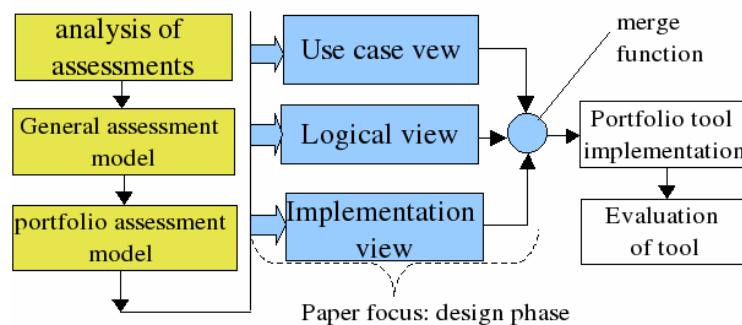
analysis of assessments

General assessment model

portfolio assessment model

Use case vew

Logical view

Implementation view

merge function

Portfolio tool implementation

Evaluation of tool

Paper focus: design phase